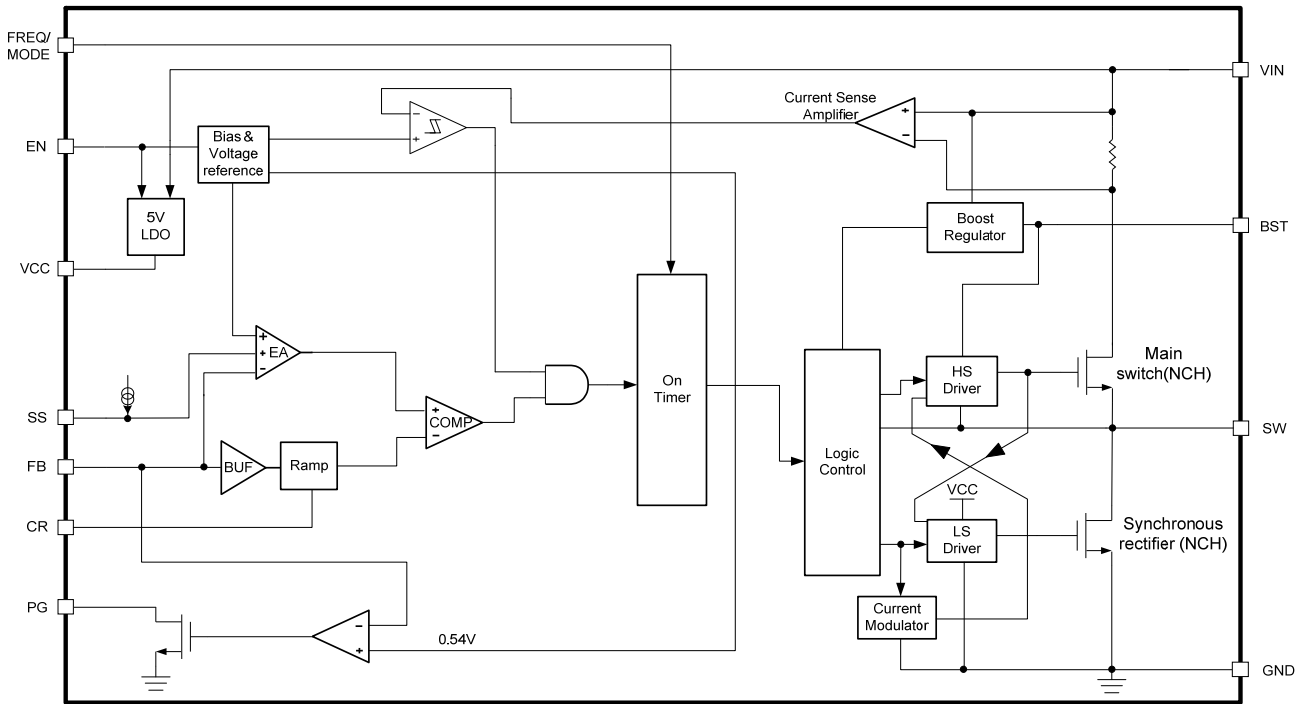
FREQ/
MODE

VIN

Current Sense
Amplifier

EN

Bias &
Voltage
reference

5V
LDO

Boost
Regulator

BST

VCC

EA

On
Timer

Main
switch(NCH)

HS
Driver

SS

COMP

SW

FB

BUF

Ramp

Logic
Control

VCC

CR

LS
Driver

Synchronous
rectifier (NCH)

PG

Current
Modulator

0.54V

GND